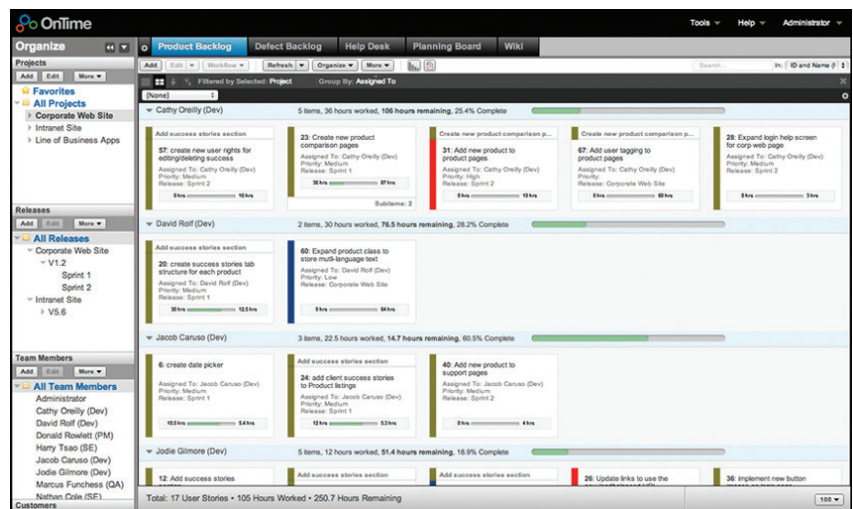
OnTime

Tools ▾ Help ▾ Administrator ▾

Organize

Projects

Add Edit More ▾

Favorites

All Projects

Corporate Web Site

Intranet Site

Line of Business Apps

Releases

Add Edit More ▾

All Releases

Corporate Web Site

V1.2

Sprint 1

Sprint 2

Intranet Site

V5.6

Team Members

Add Edit More ▾

All Team Members

Administrator

Cathy Oreilly (Dev)

David Rolf (Dev)

Donald Rowlett (PM)

Harry Tsao (SE)

Jacob Caruso (Dev)

Jodie Gilmore (Dev)

Marcus Funchess (QA)

Nathan Cole (SE)

Customers

Product Backlog | Defect Backlog | Help Desk | Planning Board | Wiki

Add | Edit ▾ | Workflow ▾ | Refresh ▾ | Organize ▾ | More ▾

Search... In: ID and Name (f

Filtered by Selected: Project Group By: Assigned To

[None]

Cathy Oreilly (Dev) 5 items, 36 hours worked, 106 hours remaining, 25.4% Complete

Add success stories section
57: create new user rights for editing/deleting success
Assigned To: Cathy Oreilly (Dev)
Priority: Medium
Release: Sprint 2
0 hrs 8 hrs

23: Create new product comparison pages
Assigned To: Cathy Oreilly (Dev)
Priority: Medium
Release: Sprint 2
36 hrs 57 hrs
Subitems: 2

Create new product comparison p...
31: Add new product to product pages
Assigned To: Cathy Oreilly (Dev)
Priority: High
Release: Sprint 2
0 hrs 13 hrs

Create new product comparison p...
67: Add user tagging to product pages
Assigned To: Cathy Oreilly (Dev)
Priority:
Release: Corporate Web Site
0 hrs 20 hrs

28: Expand login help screen for corp web page
Assigned To: Cathy Oreilly (Dev)
Priority: Medium
Release: Sprint 2
0 hrs 8 hrs

David Rolf (Dev) 2 items, 30 hours worked, 76.5 hours remaining, 28.2% Complete

Add success stories section
20: create success stories tab structure for each product
Assigned To: David Rolf (Dev)
Priority: Medium
Release: Sprint 1
30 hrs 12.5 hrs

60: Expand product class to store multi-language text
Assigned To: David Rolf (Dev)
Priority: Low
Release: Corporate Web Site
0 hrs 64 hrs

Jacob Caruso (Dev) 3 items, 22.5 hours worked, 14.7 hours remaining, 60.5% Complete

6: create date picker
Assigned To: Jacob Caruso (Dev)
Priority: Medium
Release: Sprint 1
10.5 hrs 5.4 hrs

Add success stories section
24: add client success stories to Product listings
Assigned To: Jacob Caruso (Dev)
Priority: Medium
Release: Sprint 1
12 hrs 5.3 hrs

40: Add new product to support pages
Assigned To: Jacob Caruso (Dev)
Priority: Medium
Release: Sprint 2
0 hrs 4 hrs

Jodie Gilmore (Dev) 5 items, 12 hours worked, 51.4 hours remaining, 18.9% Complete

12: Add success stories

Add success stories section

Add success stories section

26: Update links to use the

36: implement new button

Total: 17 User Stories • 105 Hours Worked • 250.7 Hours Remaining

100 ▾